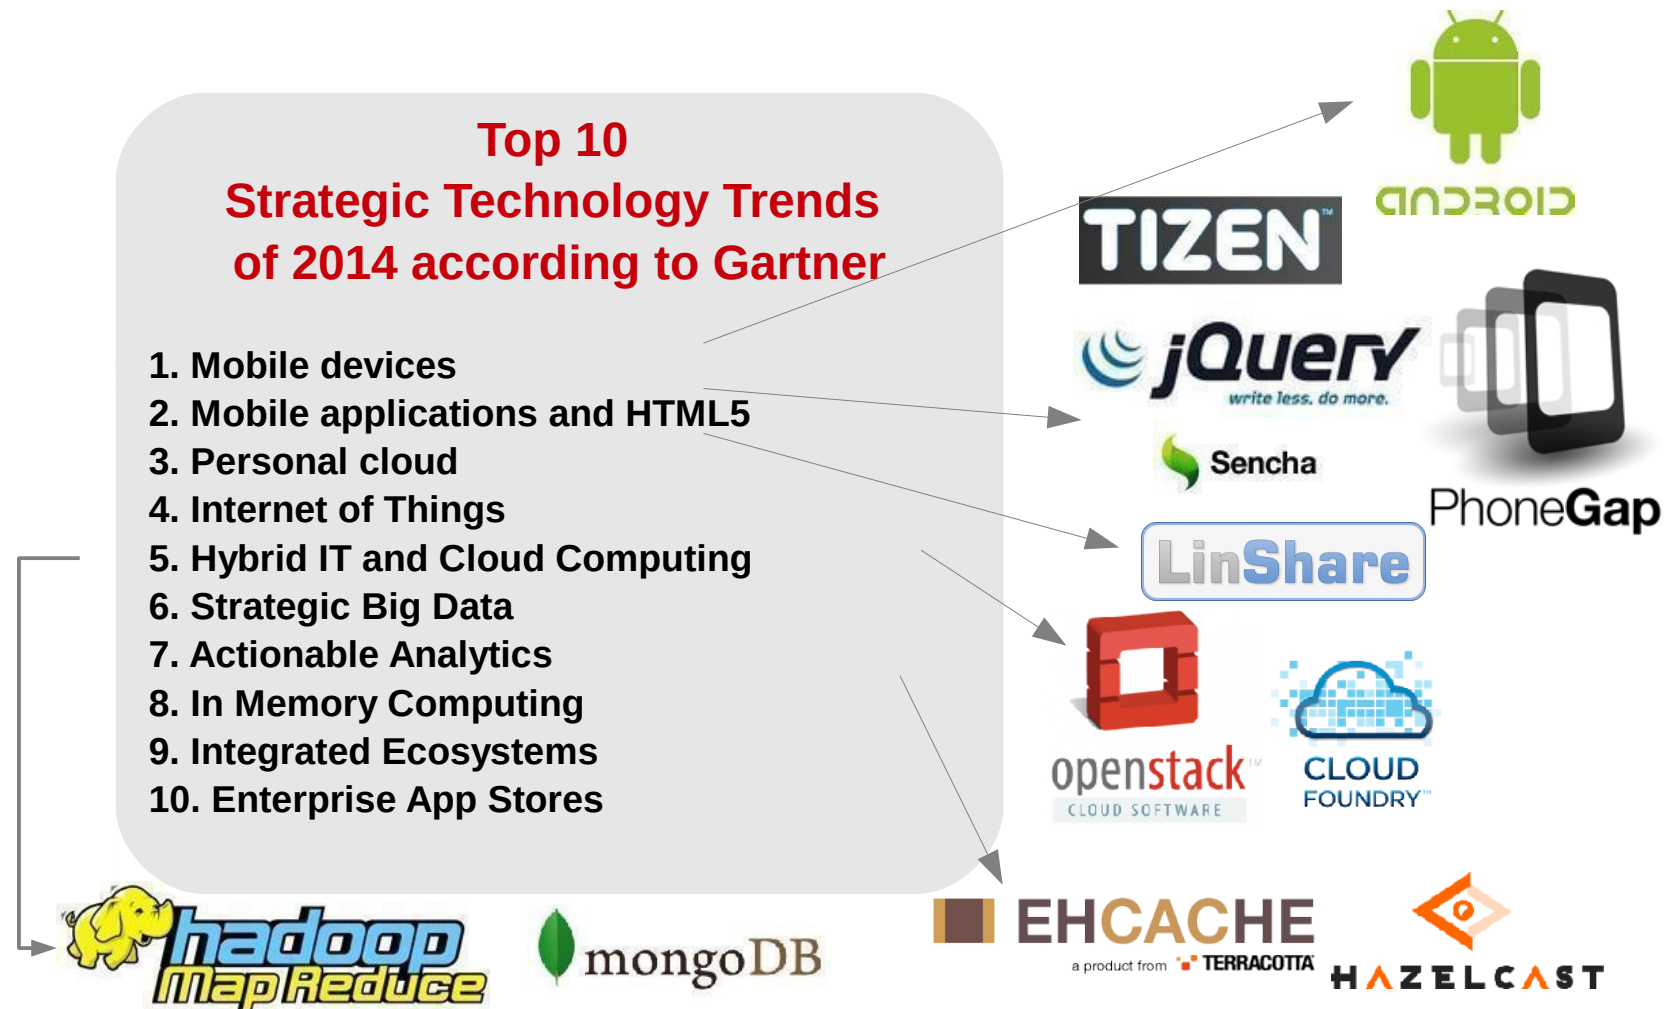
Top 10
Strategic Technology Trends
of 2014 according to Gartner

1. Mobile devices
2. Mobile applications and HTML5
3. Personal cloud
4. Internet of Things
5. Hybrid IT and Cloud Computing
6. Strategic Big Data
7. Actionable Analytics
8. In Memory Computing
9. Integrated Ecosystems
10. Enterprise App Stores

android

TIZEN

jQuery
write less, do more.

Sencha

PhoneGap

LinShare

openstack
CLOUD SOFTWARE

CLOUD FOUNDRY

hadoop MapReduce

mongoDB

EHCACHE
a product from TERRACOTTA

HAZELCAST